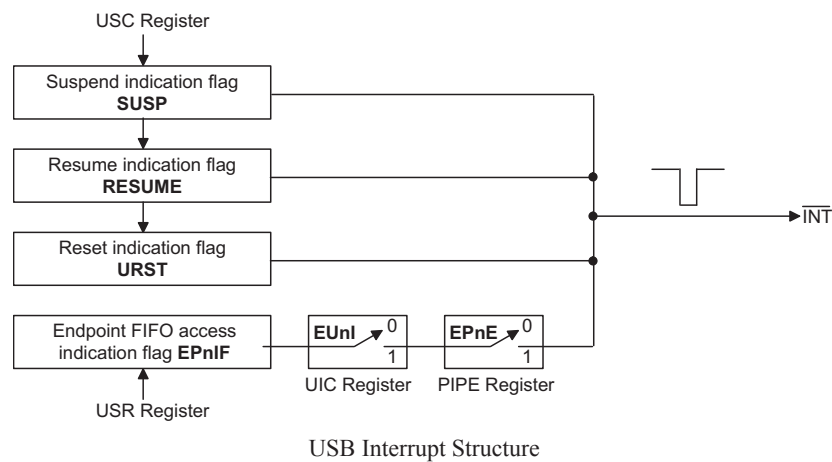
USC Register

Suspend indication flag
SUSP

Resume indication flag
RESUME

Reset indication flag
URST

Endpoint FIFO access indication flag EPnIF

USR Register

EUnI 0 1

UIC Register

EPnE 0 1

PIPE Register

$\overline{INT}$

USB Interrupt Structure